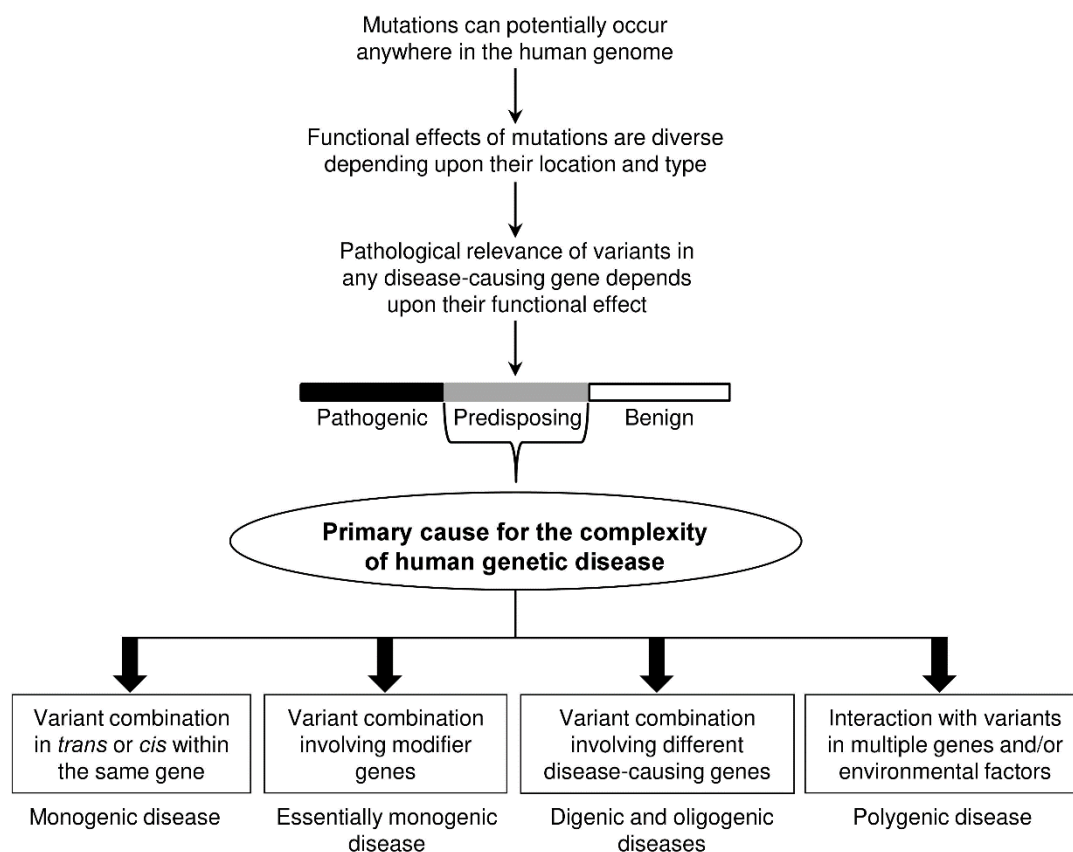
Mutations can potentially occur anywhere in the human genome

Functional effects of mutations are diverse depending upon their location and type

Pathological relevance of variants in any disease-causing gene depends upon their functional effect

Pathogenic

Predisposing

Benign

Primary cause for the complexity of human genetic disease

Variant combination in trans or cis within the same gene

Monogenic disease

Variant combination involving modifier genes

Essentially monogenic disease

Variant combination involving different disease-causing genes

Digenic and oligogenic diseases

Interaction with variants in multiple genes and/or environmental factors

Polygenic disease